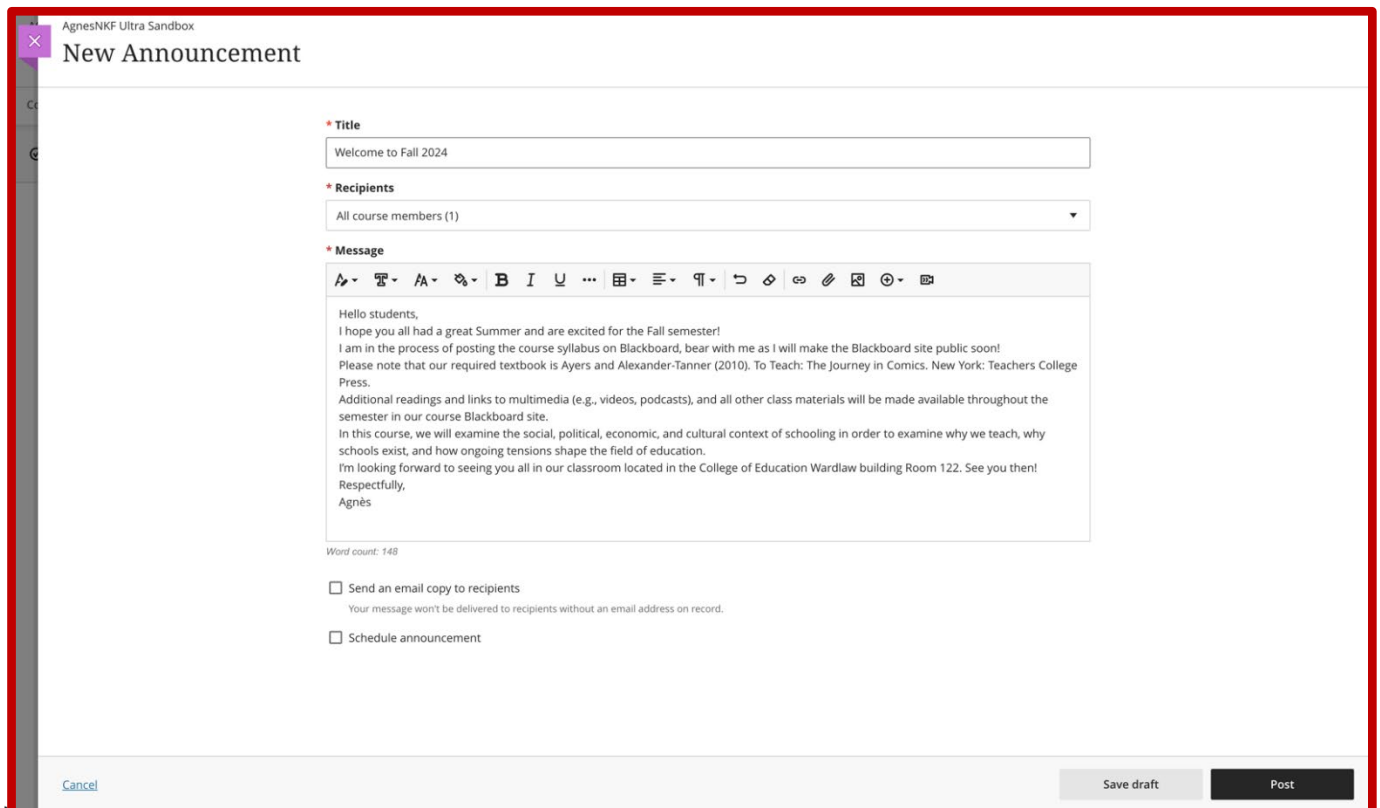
AgnesNKF Ultra Sandbox
New Announcement

* Title
Welcome to Fall 2024

* Recipients
All course members (1)

* Message

Hello students,
I hope you all had a great Summer and are excited for the Fall semester!
I am in the process of posting the course syllabus on Blackboard, bear with me as I will make the Blackboard site public soon!
Please note that our required textbook is Ayers and Alexander-Tanner (2010). To Teach: The Journey in Comics. New York: Teachers College Press.
Additional readings and links to multimedia (e.g., videos, podcasts), and all other class materials will be made available throughout the semester in our course Blackboard site.
In this course, we will examine the social, political, economic, and cultural context of schooling in order to examine why we teach, why schools exist, and how ongoing tensions shape the field of education.
I'm looking forward to seeing you all in our classroom located in the College of Education Wardlaw building Room 122. See you then!
Respectfully,
Agnès

Word count: 148

Send an email copy to recipients
Your message won't be delivered to recipients without an email address on record.

Schedule announcement

Cancel
Save draft
Post